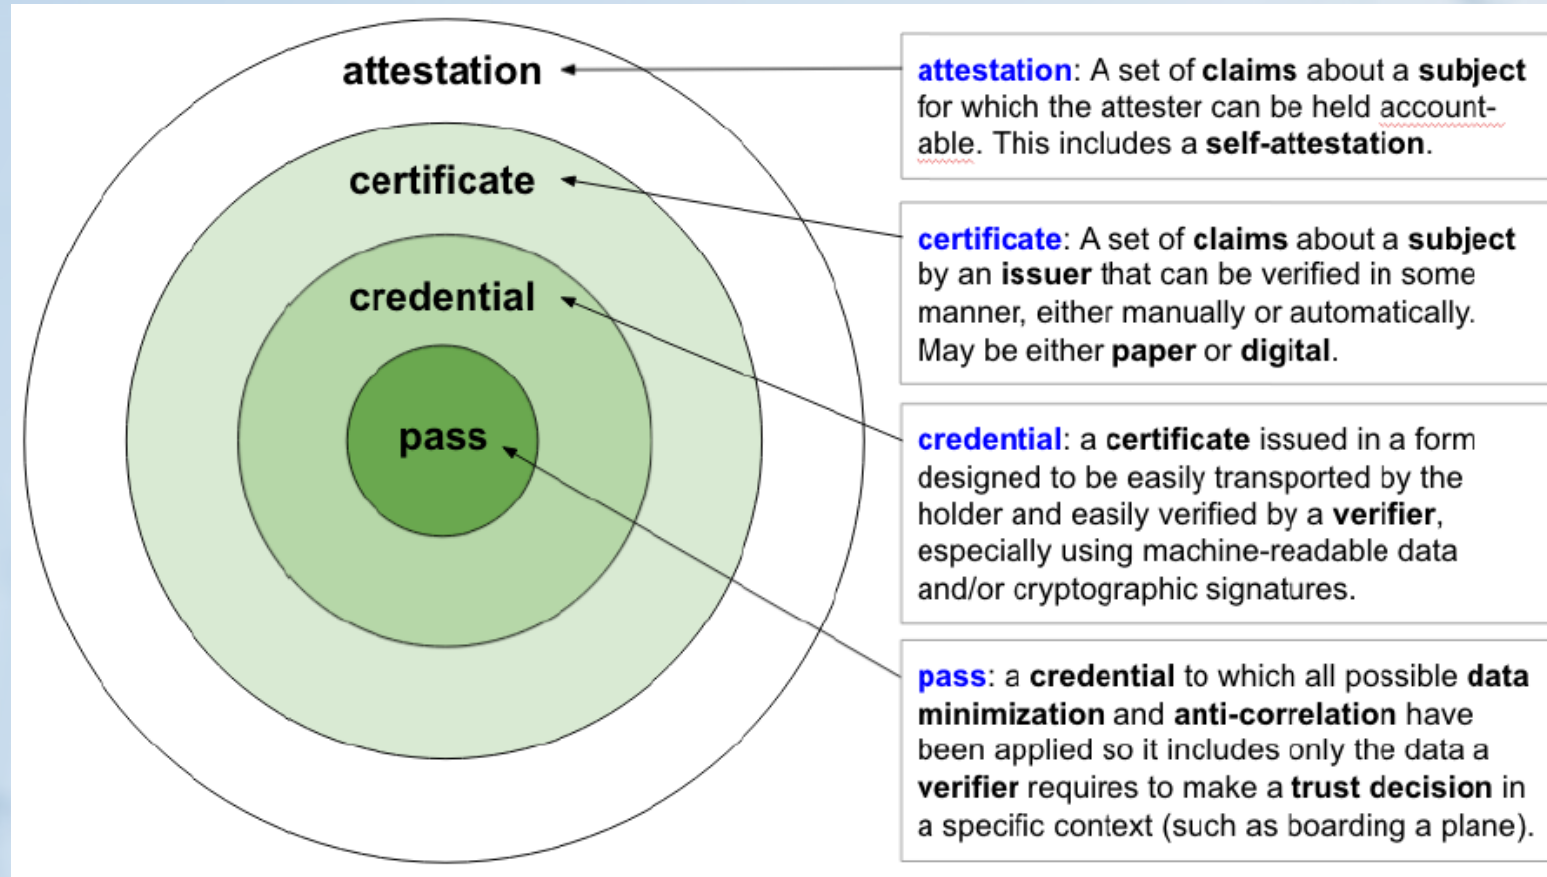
attestation

certificate

credential

pass

attestation: A set of claims about a subject for which the attester can be held accountable. This includes a self-attestation.

certificate: A set of claims about a subject by an issuer that can be verified in some manner, either manually or automatically. May be either paper or digital.

credential: a certificate issued in a form designed to be easily transported by the holder and easily verified by a verifier, especially using machine-readable data and/or cryptographic signatures.

pass: a credential to which all possible data minimization and anti-correlation have been applied so it includes only the data a verifier requires to make a trust decision in a specific context (such as boarding a plane).